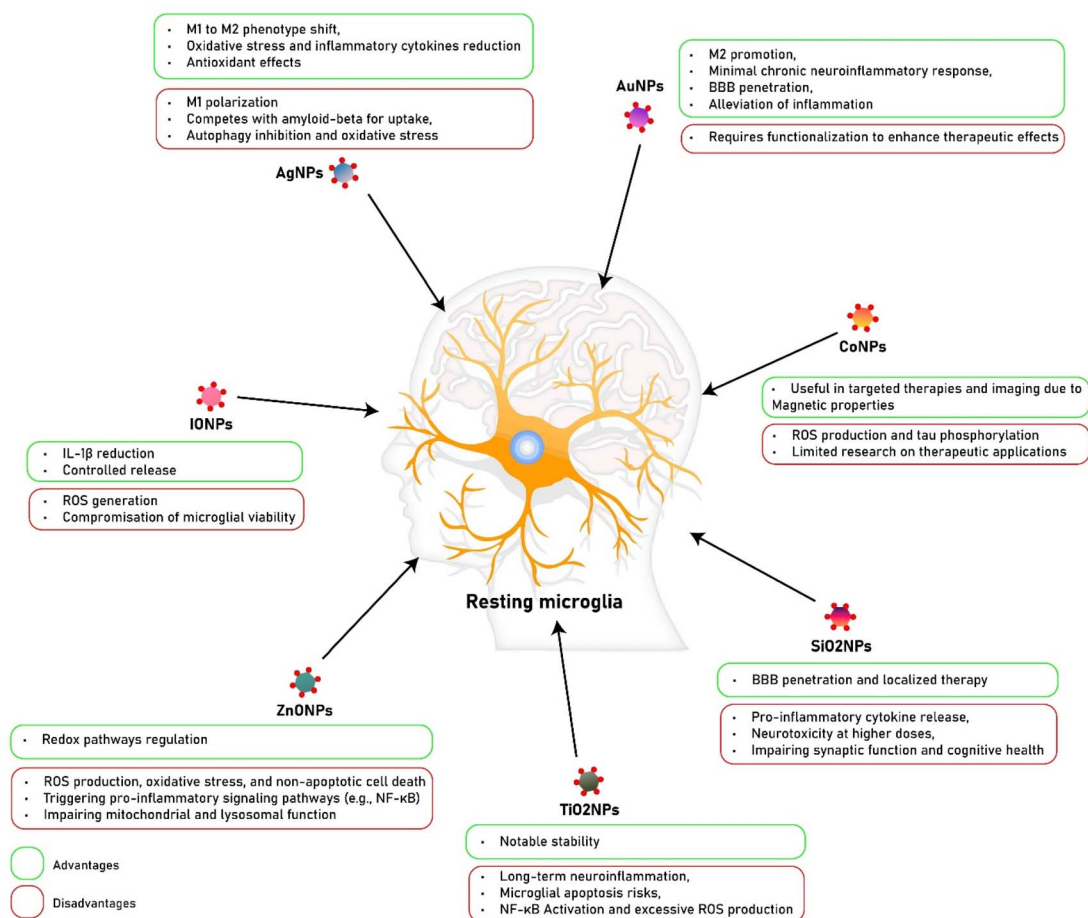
- M1 to M2 phenotype shift,
- Oxidative stress and inflammatory cytokines reduction
- Antioxidant effects

- M1 polarization
- Competes with amyloid-beta for uptake,
- Autophagy inhibition and oxidative stress

AgNPs

AuNPs

- M2 promotion,
- Minimal chronic neuroinflammatory response,
- BBB penetration,
- Alleviation of inflammation

- Requires functionalization to enhance therapeutic effects

CoNPs

- Useful in targeted therapies and imaging due to Magnetic properties

- ROS production and tau phosphorylation
- Limited research on therapeutic applications

IONPs

- IL-1β reduction
- Controlled release

- ROS generation
- Compromisation of microglial viability

Resting microglia

SiO2NPs

- BBB penetration and localized therapy

- Pro-inflammatory cytokine release,
- Neurotoxicity at higher doses,
- Impairing synaptic function and cognitive health

ZnONPs

- Redox pathways regulation

- ROS production, oxidative stress, and non-apoptotic cell death
- Triggering pro-inflammatory signaling pathways (e.g., NF-κB)
- Impairing mitochondrial and lysosomal function

TiO2NPs

- Notable stability

- Long-term neuroinflammation,
- Microglial apoptosis risks,
- NF-κB Activation and excessive ROS production

Advantages

Disadvantages